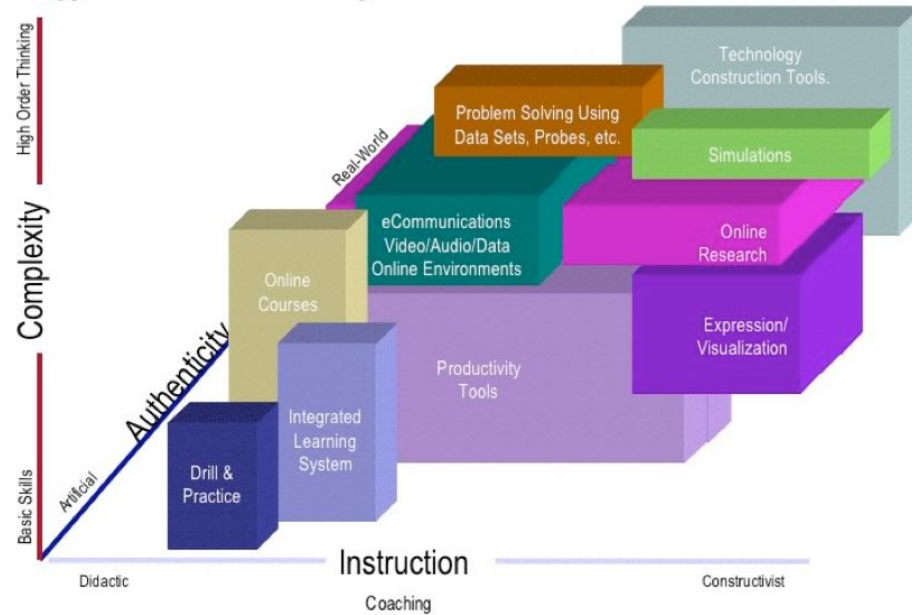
High Order Thinking

Complexity

Basic Skills

Artificial

Authenticity

Real-World

Technology Construction Tools.

Problem Solving Using Data Sets, Probes, etc.

Simulations

eCommunications Video/Audio/Data Online Environments

Online Research

Online Courses

Expression/ Visualization

Productivity Tools

Integrated Learning System

Drill & Practice

Instruction

Didactic

Constructivist

Coaching